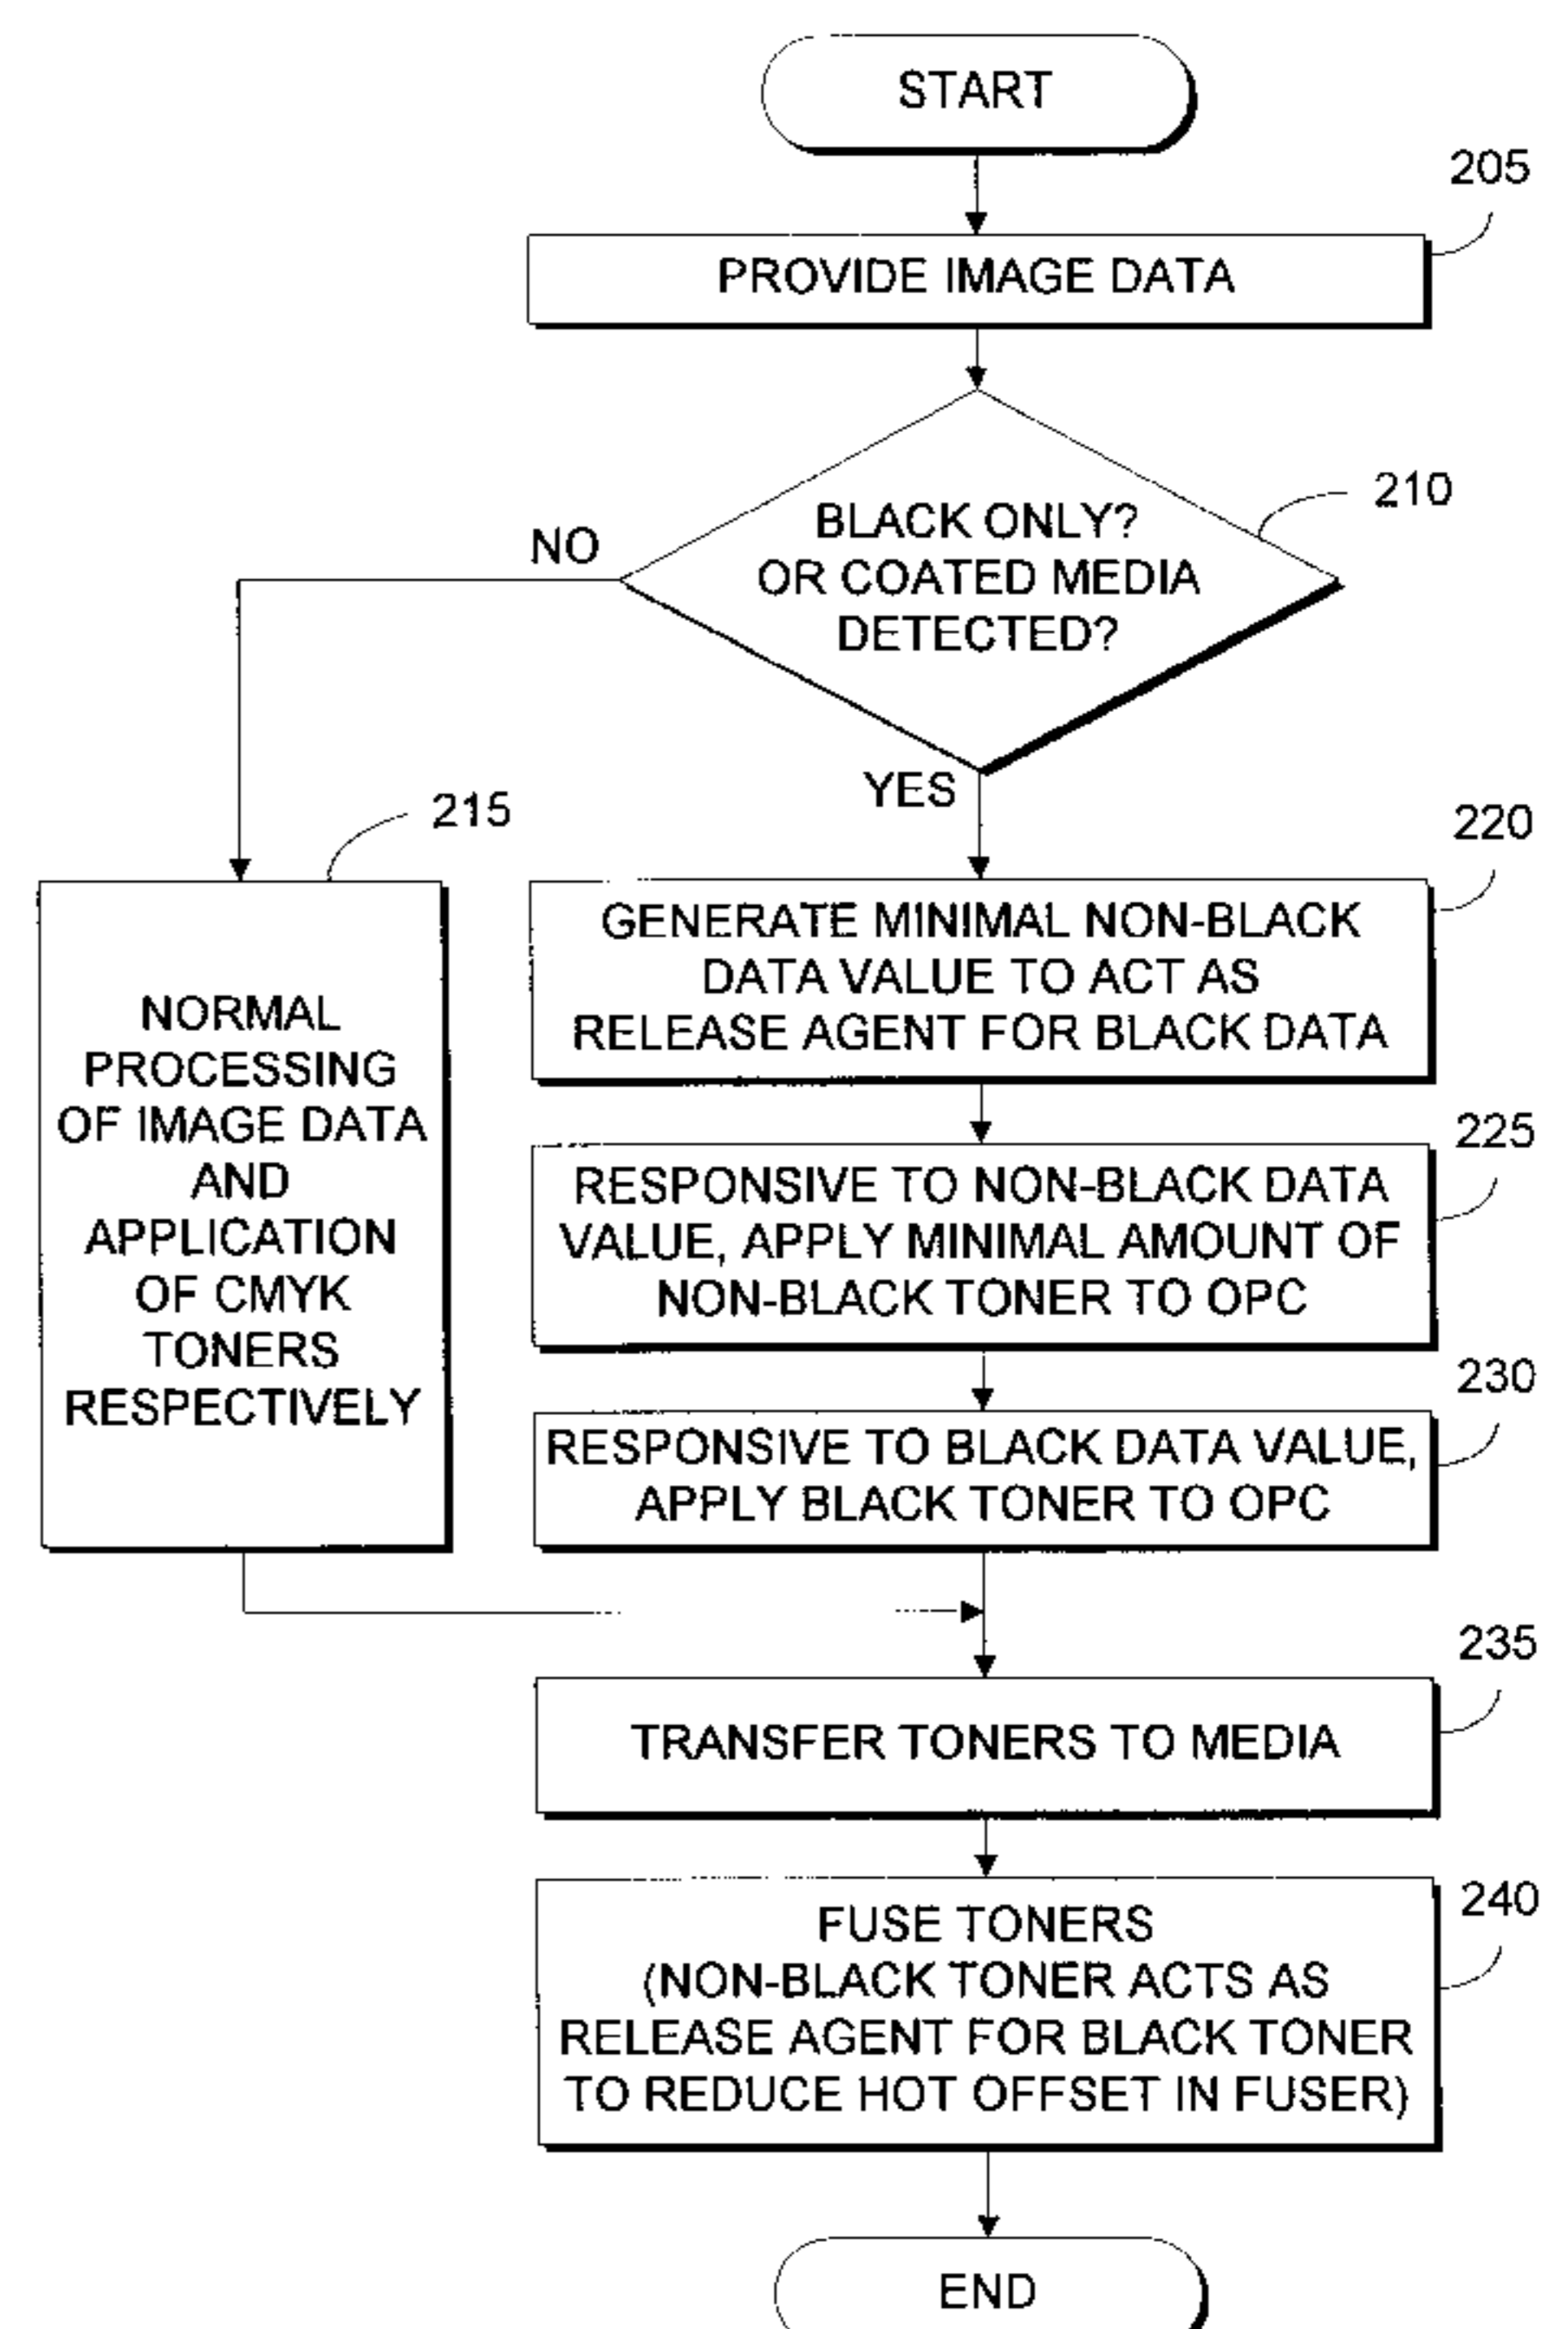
START

205

PROVIDE IMAGE DATA

210

BLACK ONLY? OR COATED MEDIA DETECTED?

NO

YES

215

NORMAL PROCESSING OF IMAGE DATA AND APPLICATION OF CMYK TONERS RESPECTIVELY

220

GENERATE MINIMAL NON-BLACK DATA VALUE TO ACT AS RELEASE AGENT FOR BLACK DATA

225

RESPONSIVE TO NON-BLACK DATA VALUE, APPLY MINIMAL AMOUNT OF NON-BLACK TONER TO OPC

230

RESPONSIVE TO BLACK DATA VALUE, APPLY BLACK TONER TO OPC

235

TRANSFER TONERS TO MEDIA

240

FUSE TONERS (NON-BLACK TONER ACTS AS RELEASE AGENT FOR BLACK TONER TO REDUCE HOT OFFSET IN FUSER)

END